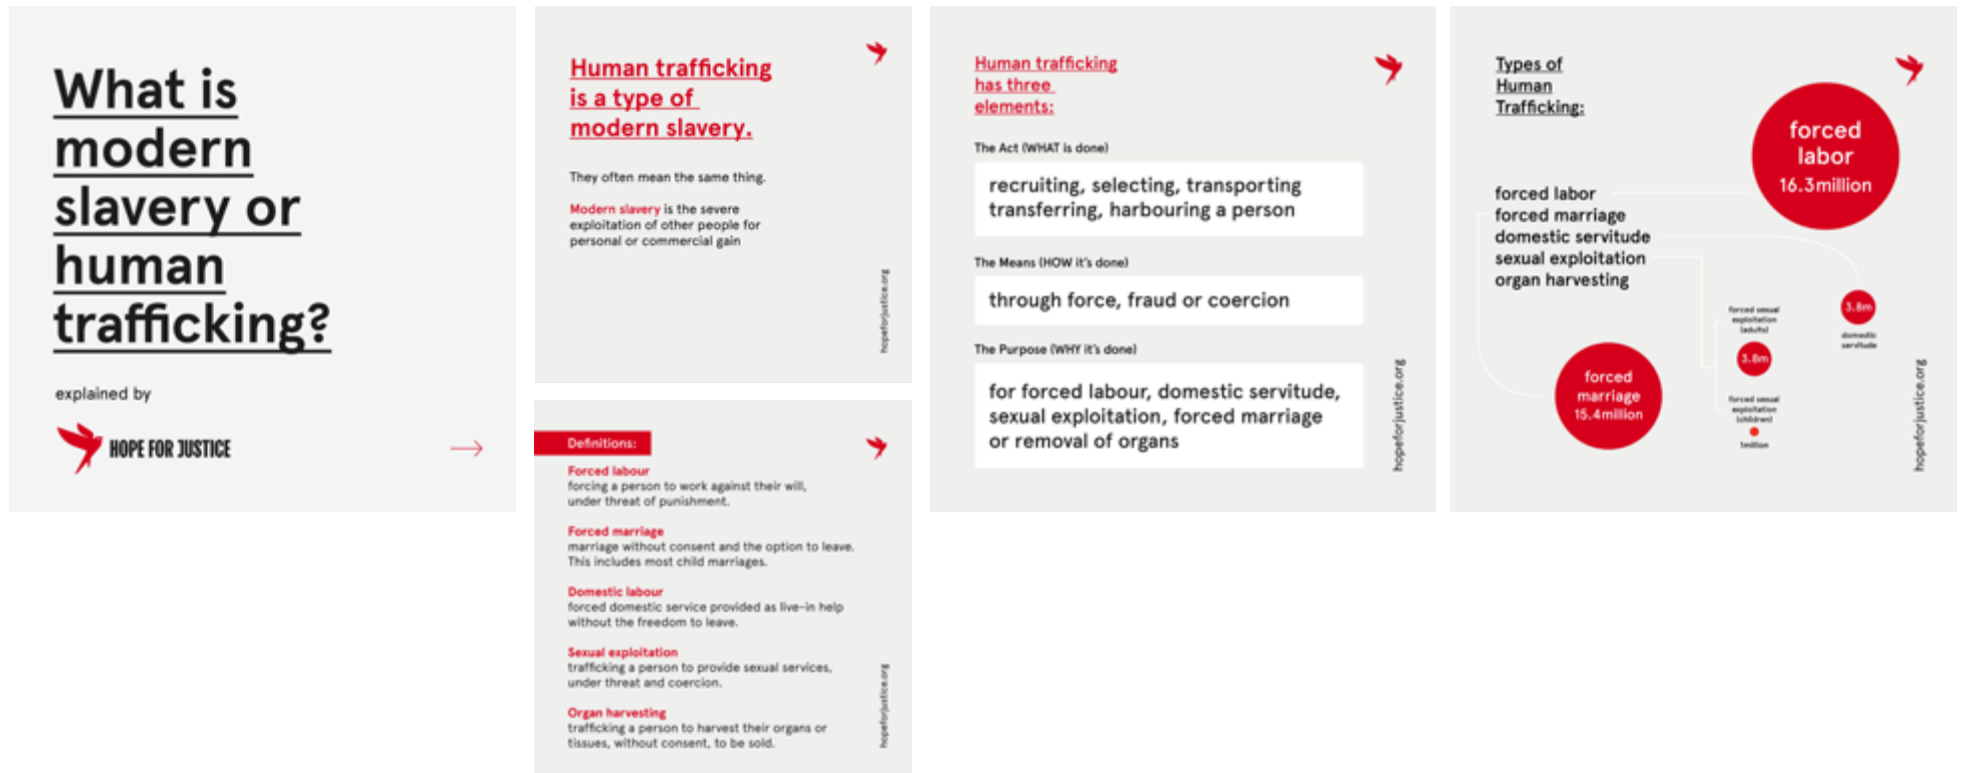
What is modern slavery or human trafficking?

explained by

HOPE FOR JUSTICE

Human trafficking is a type of modern slavery.

They often mean the same thing.

Modern slavery is the severe exploitation of other people for personal or commercial gain

hopeforjustice.org

Definitions:

Forced labour
forcing a person to work against their will, under threat of punishment.

Forced marriage
marriage without consent and the option to leave. This includes most child marriages.

Domestic labour
forced domestic service provided as live-in help without the freedom to leave.

Sexual exploitation
trafficking a person to provide sexual services, under threat and coercion.

Organ harvesting
trafficking a person to harvest their organs or tissues, without consent, to be sold.

hopeforjustice.org

Human trafficking has three elements:

The Act (WHAT is done)

recruiting, selecting, transporting transferring, harbouring a person

The Means (HOW it's done)

through force, fraud or coercion

The Purpose (WHY it's done)

for forced labour, domestic servitude, sexual exploitation, forced marriage or removal of organs

hopeforjustice.org

Types of Human Trafficking:

forced labor 16.3million

forced labor
forced marriage
domestic servitude
sexual exploitation
organ harvesting

forced sexual exploitation (adults)

3.8m

3.8m

domestic servitude

forced marriage 15.4million

forced sexual exploitation (children)

1million

hopeforjustice.org